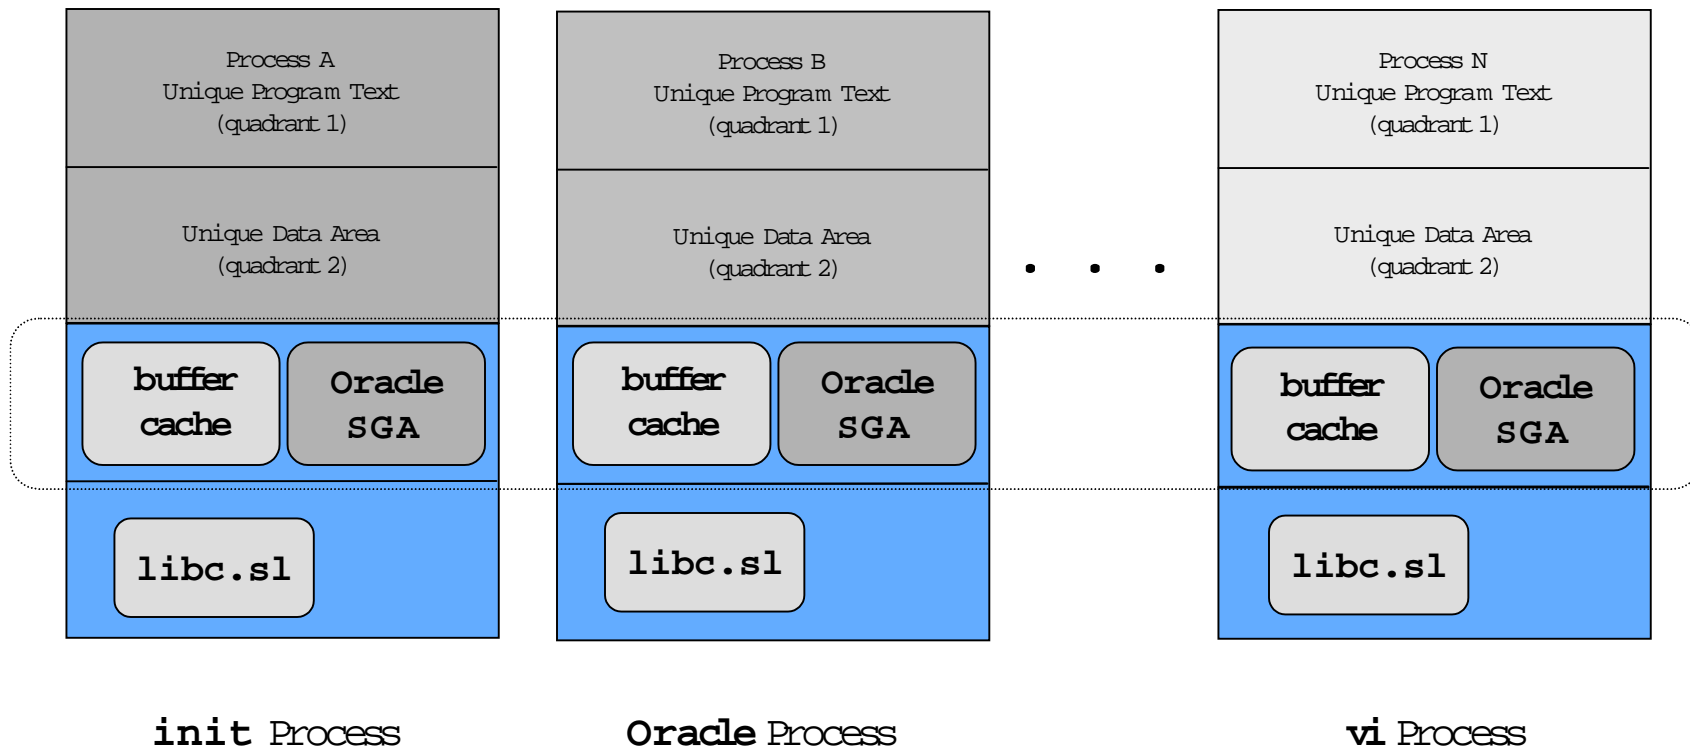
Process A
Unique Program Text
(quadrant 1)

Unique Data Area
(quadrant 2)

buffer cache

Oracle SGA

libc.sl

Process B
Unique Program Text
(quadrant 1)

Unique Data Area
(quadrant 2)

buffer cache

Oracle SGA

libc.sl

Process N
Unique Program Text
(quadrant 1)

Unique Data Area
(quadrant 2)

buffer cache

Oracle SGA

libc.sl

init Process

Oracle Process

vi Process